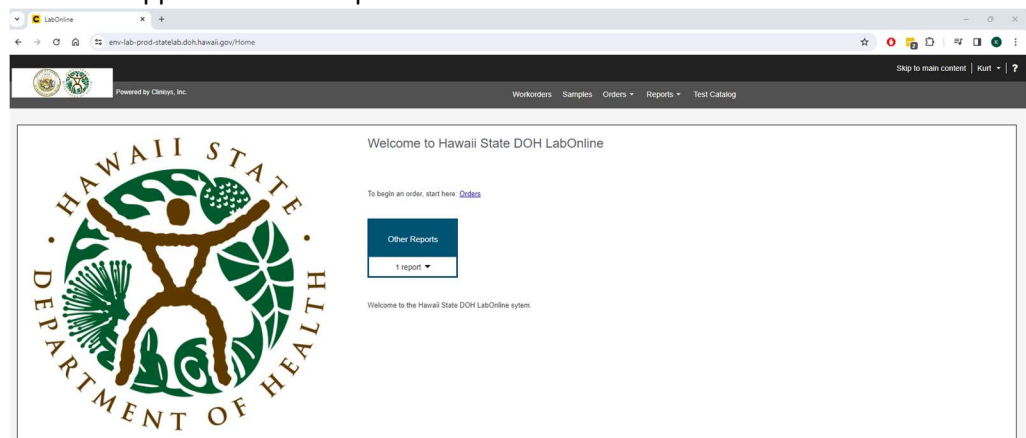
LabOnline
env-lab-prod-statelab.doh.hawaii.gov/Home
Skip to main content | Kurt ▾ | ?
Powered by Clinisys, Inc.
Workorders Samples Orders ▾ Reports ▾ Test Catalog
HAWAII STATE DEPARTMENT OF HEALTH
Welcome to Hawaii State DOH LabOnline
To begin an order, start here: Orders
Other Reports
1 report ▾
Welcome to the Hawaii State DOH LabOnline sytem.